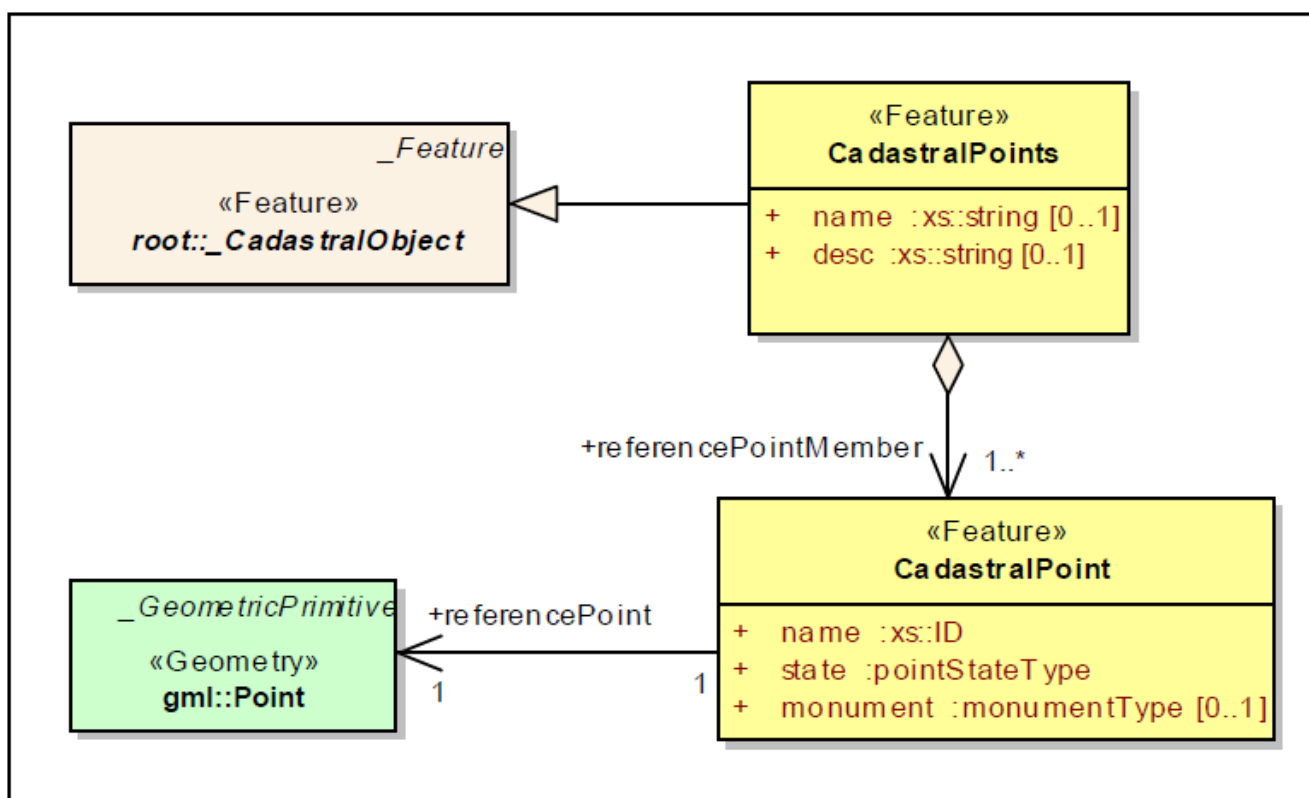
_Feature

«Feature»
root::_CadastralObject

«Feature»
CadastralPoints

+ name :xs::string [0..1]
+ desc :xs::string [0..1]

+referencePointMember 1..*

«Feature»
CadastralPoint

+ name :xs::ID
+ state :pointStateType
+ monument :monumentType [0..1]

_GeometricPrimitive

«Geometry»
gml::Point

+referencePoint
1
1